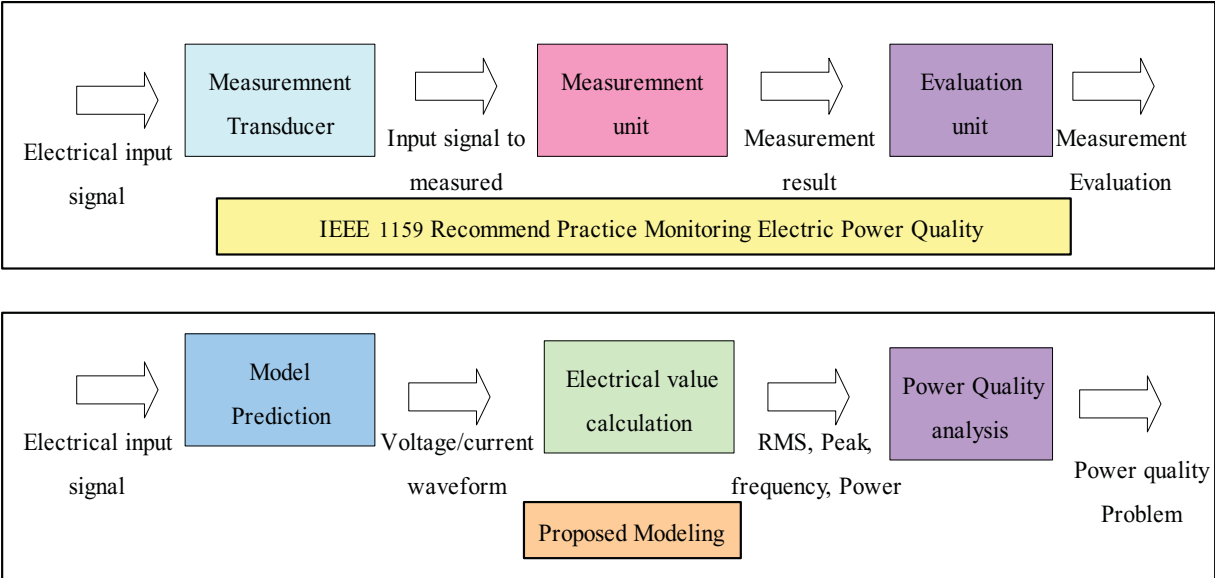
Electrical input signal

Measuremnent Transducer

Input signal to measured

Measuremnent unit

Measurement result

Evaluation unit

Measurement Evaluation

IEEE 1159 Recommend Practice Monitoring Electric Power Quality

Electrical input signal

Model Prediction

Voltage/current waveform

Electrical value calculation

RMS, Peak, frequency, Power

Power Quality analysis

Power quality Problem

Proposed Modeling